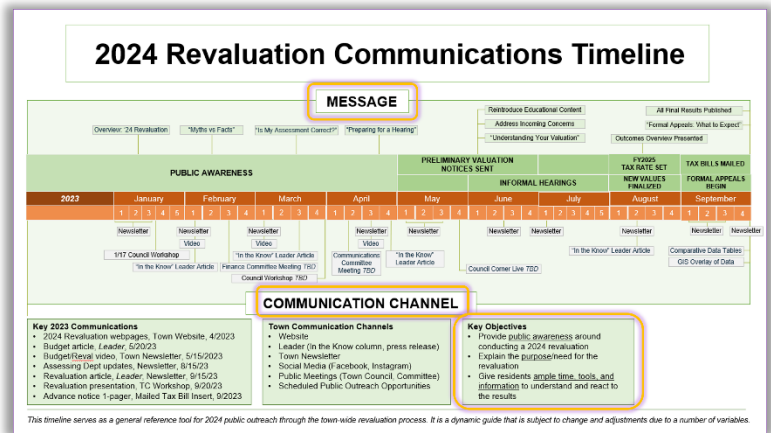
2024 Revaluation Communications Timeline

MESSAGE

Overview: '24 Revaluation

"Myths vs Facts"

"Is My Assessment Correct?"

"Preparing for a Hearing"

Reintroduce Educational Content

Address Incoming Concerns

"Understanding Your Valuation"

All Final Results Published

"Formal Appeals: What to Expect"

Outcomes Overview Presented

PUBLIC AWARENESS

PRELIMINARY VALUATION NOTICES SENT

INFORMAL HEARINGS

FY2025 TAX RATE SET

NEW VALUES FINALIZED

TAX BILLS MAILED

FORMAL APPEALS BEGIN

| 2023 | January | February | March | April | May | June | July | August | September |
|---|---|---|---|---|---|---|---|---|---|
| | 1 2 3 4 5 | 1 2 3 4 | 1 2 3 4 | 1 2 3 4 | 1 2 3 4 | 1 2 3 4 | 1 2 3 4 5 | 1 2 3 4 | 1 2 3 4 |

Newsletter

1/17 Council Workshop

"In the Know" Leader Article

Newsletter

Video

Newsletter

Video

"In the Know" Leader Article

Finance Committee Meeting TBD

Council Workshop TBD

Newsletter

Video

Communications Committee Meeting TBD

"In the Know" Leader Article

Council Corner Live TBD

Newsletter

Newsletter

Newsletter

"In the Know" Leader Article

Newsletter

Newsletter

Comparative Data Tables

GIS Overlay of Data

COMMUNICATION CHANNEL

Key 2023 Communications
• 2024 Revaluation webpages, Town Website, 4/2023
• Budget article, Leader, 5/20/23
• Budget/Reval video, Town Newsletter, 5/15/2023
• Assessing Dept updates, Newsletter, 8/15/23
• Revaluation article, Leader, Newsletter, 9/15/23
• Revaluation presentation, TC Workshop, 9/20/23
• Advance notice 1-pager, Mailed Tax Bill Insert, 9/2023

Town Communication Channels
• Website
• Leader (in the Know column, press release)
• Town Newsletter
• Social Media (Facebook, Instagram)
• Public Meetings (Town Council, Committee)
• Scheduled Public Outreach Opportunities

Key Objectives
• Provide public awareness around conducting a 2024 revaluation
• Explain the purpose/need for the revaluation
• Give residents ample time, tools, and information to understand and react to the results

This timeline serves as a general reference tool for 2024 public outreach through the town-wide revaluation process. It is a dynamic guide that is subject to change and adjustments due to a number of variables.